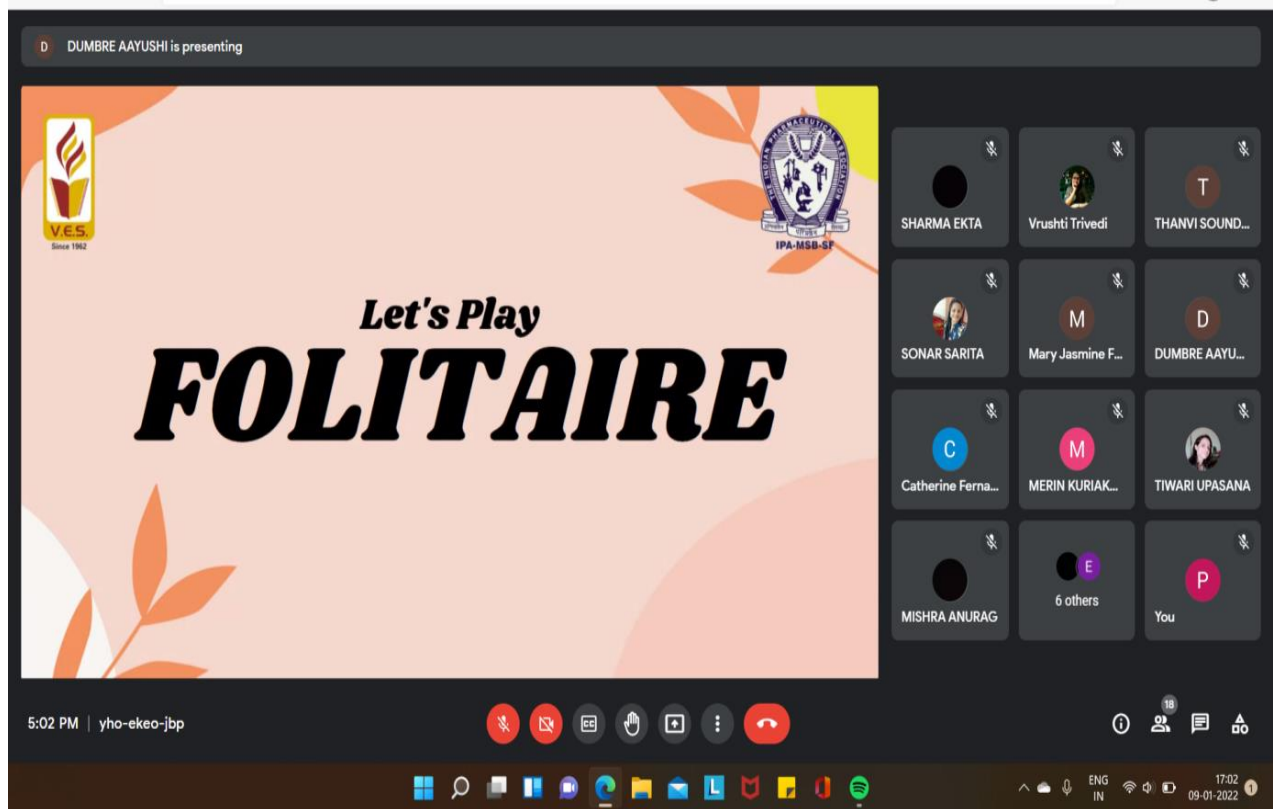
D DUMBRE AAYUSHI is presenting

V.E.S.
Since 1962

THE INDIAN PHARMACEUTICAL ASSOCIATION
IPA-MSB-SF

Let's Play
FOLITAIRE

SHARMA EKTA
Vrushti Trivedi
T
THANVI SOUND...
SONAR SARITA
M
Mary Jasmine F...
D
DUMBRE AAYU...
C
Catherine Ferna...
M
MERIN KURIAK...
TIWARI UPASANA
MISHRA ANURAG
E
6 others
P
You

5:02 PM | yho-ekeo-jbp

18

ENG IN
17:02
09-01-2022
1